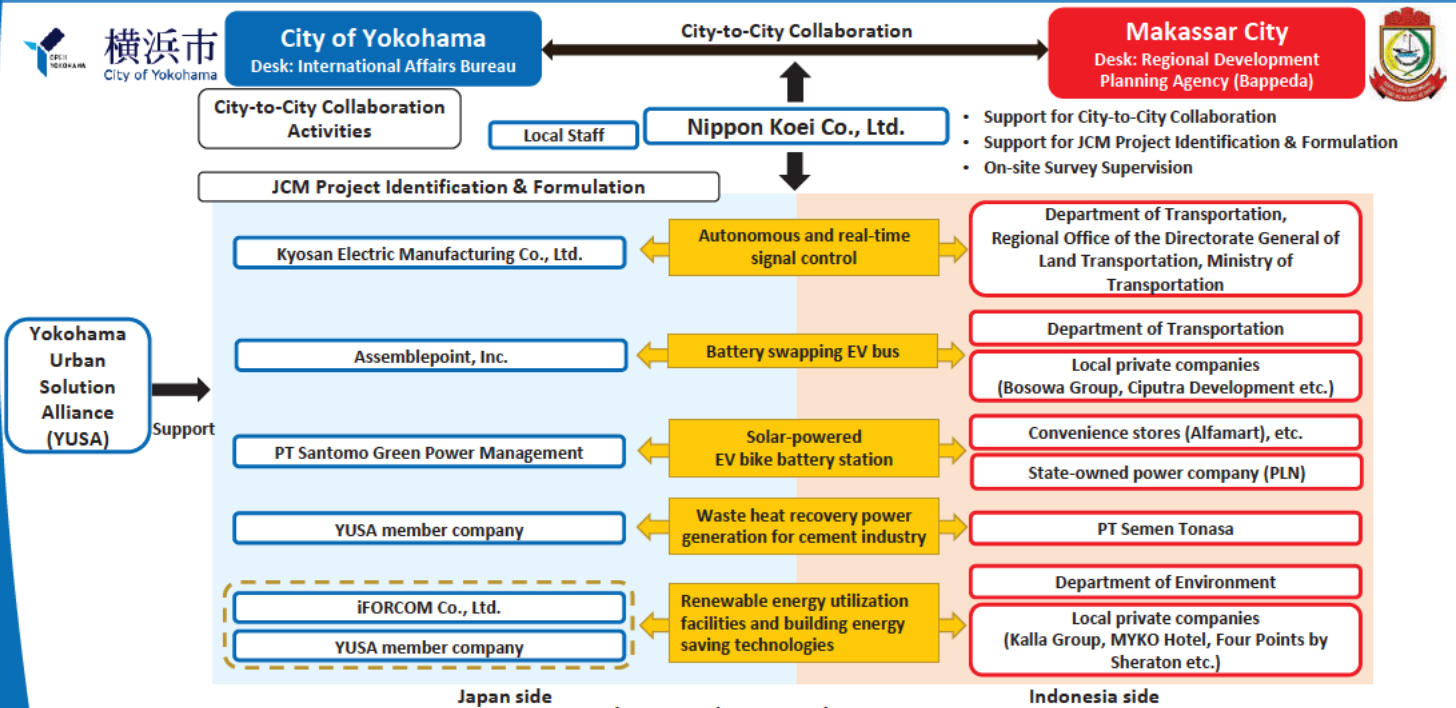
OPEN YOKOHAMA
横浜市
City of Yokohama

City of Yokohama
Desk: International Affairs Bureau

City-to-City Collaboration

Makassar City
Desk: Regional Development Planning Agency (Bappeda)

City-to-City Collaboration Activities

Local Staff

Nippon Koei Co., Ltd.

• Support for City-to-City Collaboration
• Support for JCM Project Identification & Formulation
• On-site Survey Supervision

JCM Project Identification & Formulation

Kyosan Electric Manufacturing Co., Ltd.

Autonomous and real-time signal control

Department of Transportation, Regional Office of the Directorate General of Land Transportation, Ministry of Transportation

Yokohama Urban Solution Alliance (YUSA)

Support

Assemblepoint, Inc.

Battery swapping EV bus

Department of Transportation

Local private companies (Bosowa Group, Ciputra Development etc.)

PT Santomo Green Power Management

Solar-powered EV bike battery station

Convenience stores (Alfamart), etc.

State-owned power company (PLN)

YUSA member company

Waste heat recovery power generation for cement industry

PT Semen Tonasa

iFORCOM Co., Ltd.

YUSA member company

Renewable energy utilization facilities and building energy saving technologies

Department of Environment

Local private companies (Kalla Group, MYKO Hotel, Four Points by Sheraton etc.)

Japan side

Indonesia side